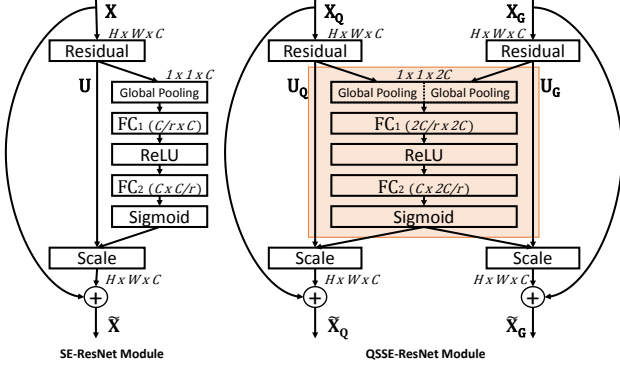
$\mathbf{X}$

$H \times W \times C$

Residual

$\mathbf{U}$

$1 \times 1 \times C$

Global Pooling

FC$_1$ $(C/r \times C)$

ReLU

FC$_2$ $(C \times C/r)$

Sigmoid

Scale

$H \times W \times C$

$\tilde{\mathbf{X}}$

SE-ResNet Module

$\mathbf{X_Q}$

$H \times W \times C$

Residual

$\mathbf{U_Q}$

$\mathbf{X_G}$

$H \times W \times C$

Residual

$\mathbf{U_G}$

$1 \times 1 \times 2C$

Global Pooling

Global Pooling

FC$_1$ $(2C/r \times 2C)$

ReLU

FC$_2$ $(C \times 2C/r)$

Sigmoid

Scale

$H \times W \times C$

$\tilde{\mathbf{X}}_\mathbf{Q}$

Scale

$H \times W \times C$

$\tilde{\mathbf{X}}_\mathbf{G}$

QSSE-ResNet Module